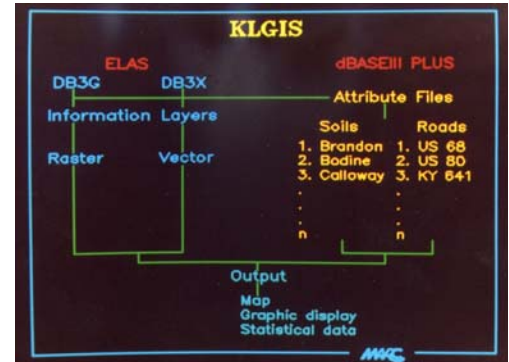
KLGIS

ELAS

dBASEIII PLUS

DB3G

DB3X

Attribute Files

Information Layers

Soils

Roads

Raster

Vector

1. Brandon
2. Bodine
3. Calloway
.
.
.
n

1. US 68
2. US 80
3. KY 641
.
.
.
n

Output

Map
Graphic display
Statistical data

MAKC